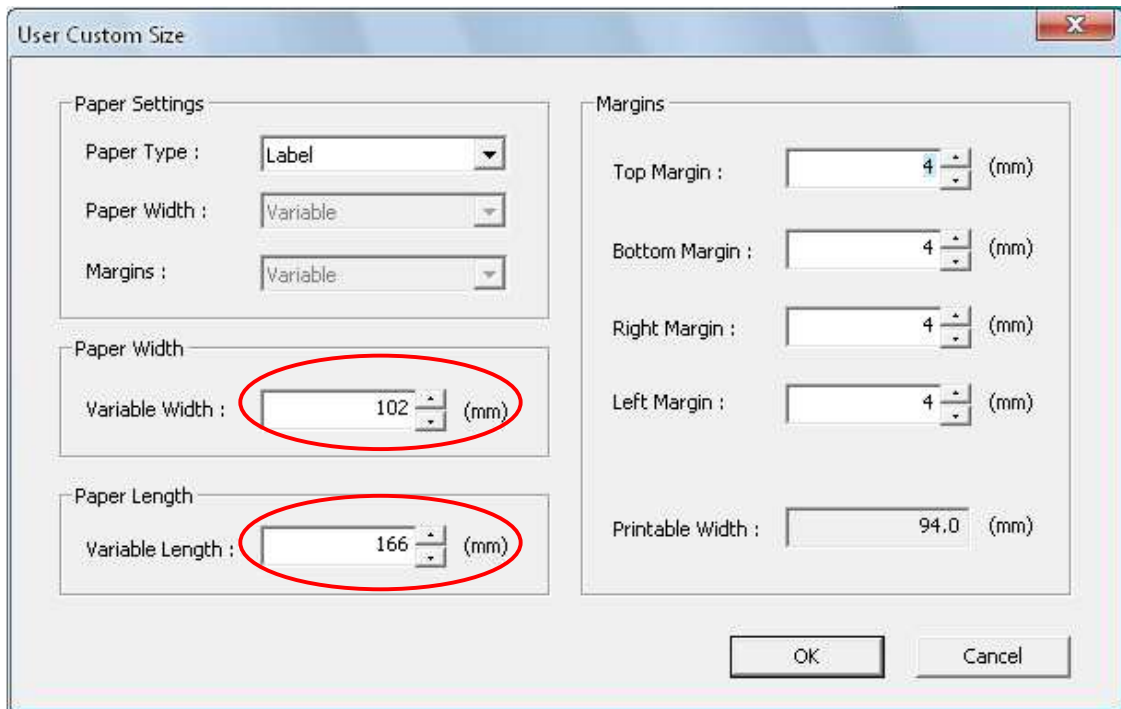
User Custom Size

Paper Settings

Paper Type : Label

Paper Width : Variable

Margins : Variable

Paper Width

Variable Width : 102 (mm)

Paper Length

Variable Length : 166 (mm)

Margins

Top Margin : 4 (mm)

Bottom Margin : 4 (mm)

Right Margin : 4 (mm)

Left Margin : 4 (mm)

Printable Width : 94.0 (mm)

OK

Cancel